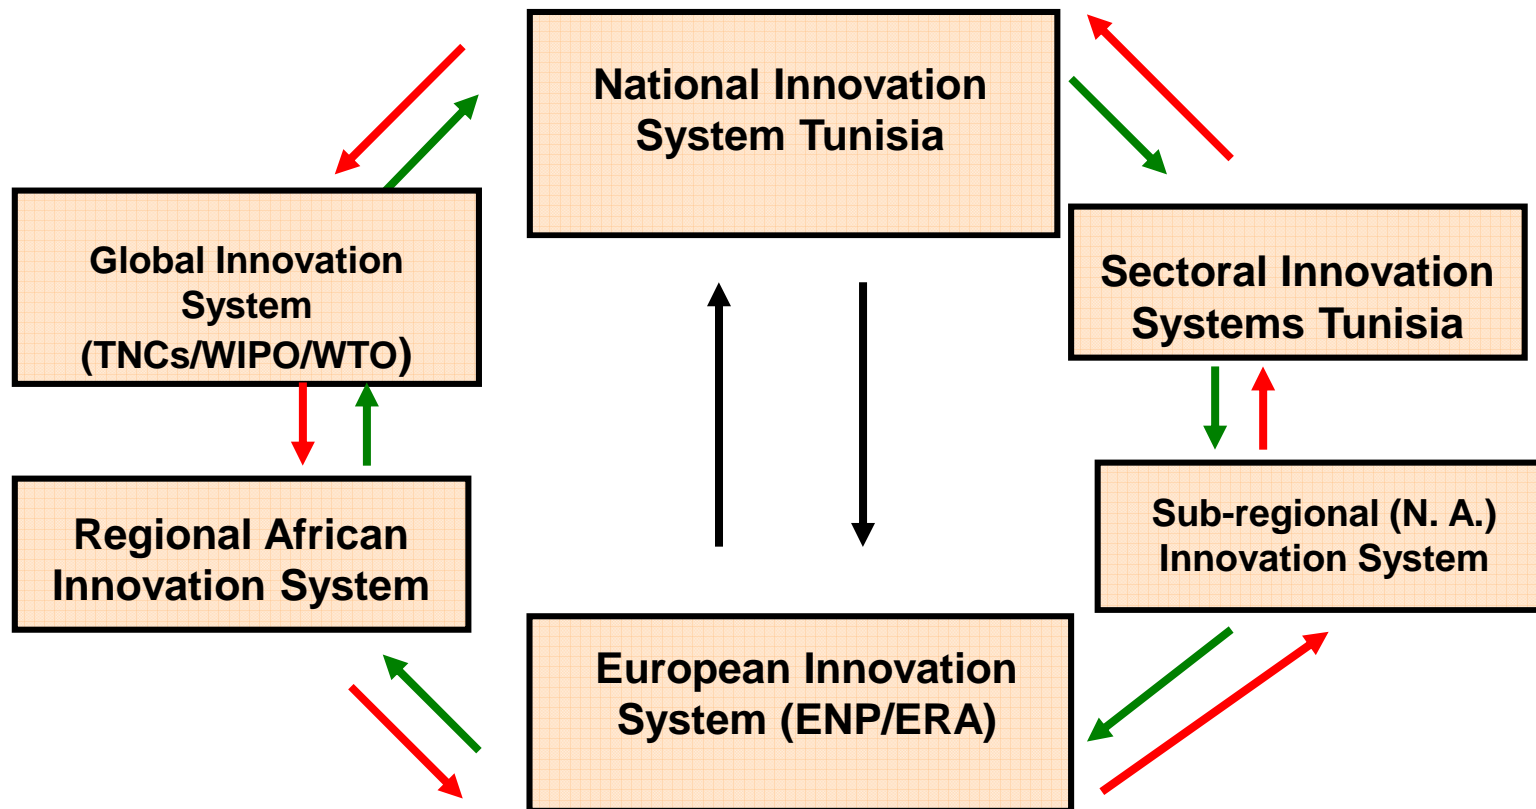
National Innovation System Tunisia

Global Innovation System (TNCs/WIPO/WTO)

Sectoral Innovation Systems Tunisia

Regional African Innovation System

Sub-regional (N. A.) Innovation System

European Innovation System (ENP/ERA)